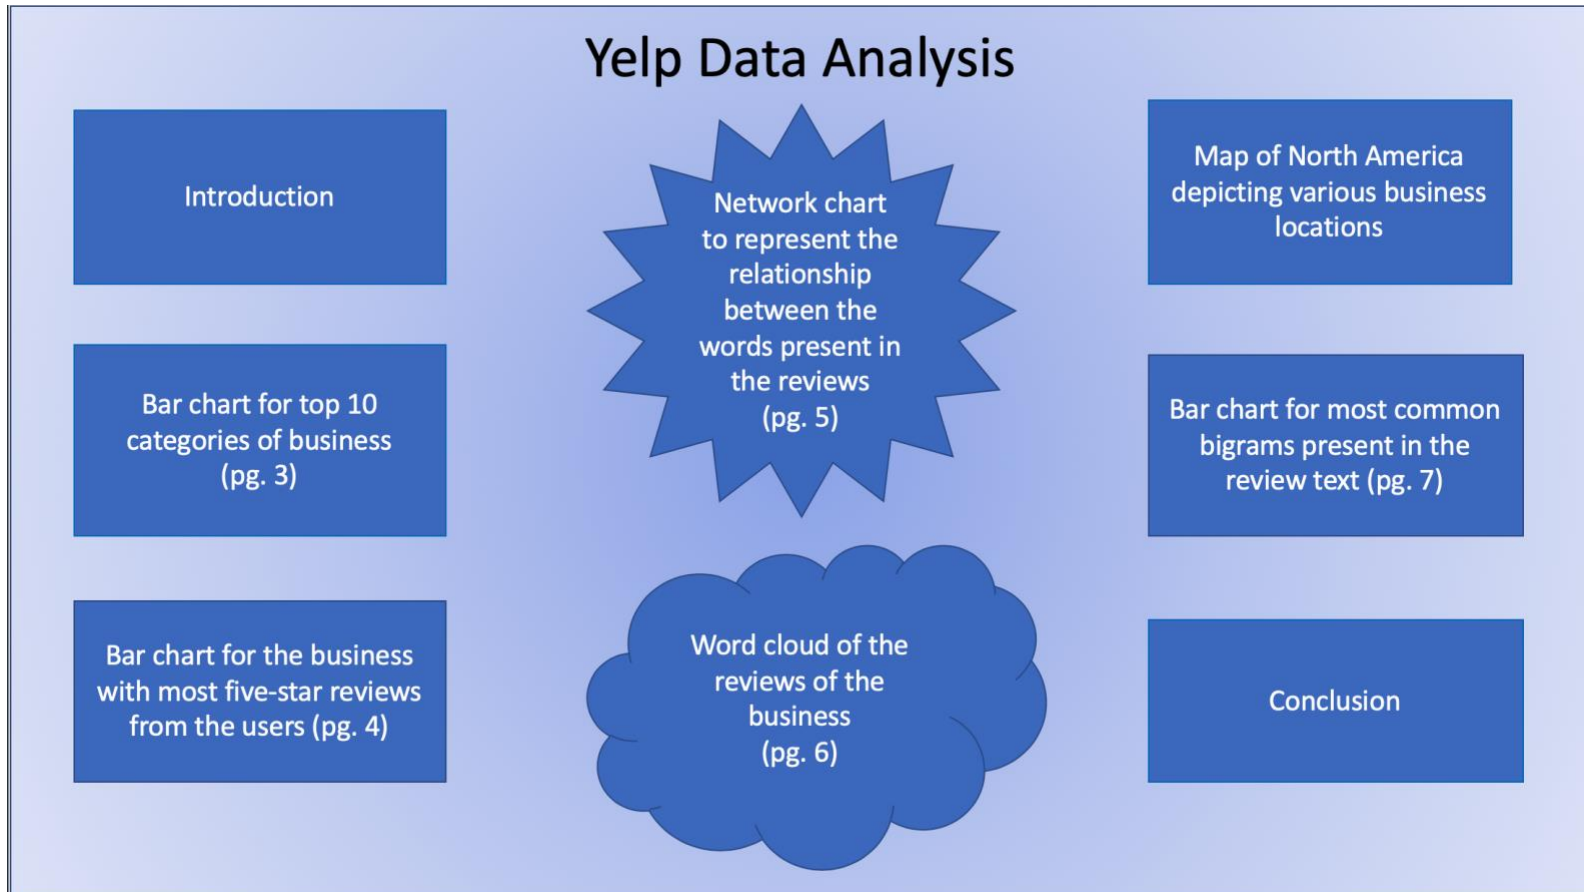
Yelp Data Analysis

Introduction

Bar chart for top 10 categories of business (pg. 3)

Bar chart for the business with most five-star reviews from the users (pg. 4)

Network chart to represent the relationship between the words present in the reviews (pg. 5)

Word cloud of the reviews of the business (pg. 6)

Map of North America depicting various business locations

Bar chart for most common bigrams present in the review text (pg. 7)

Conclusion